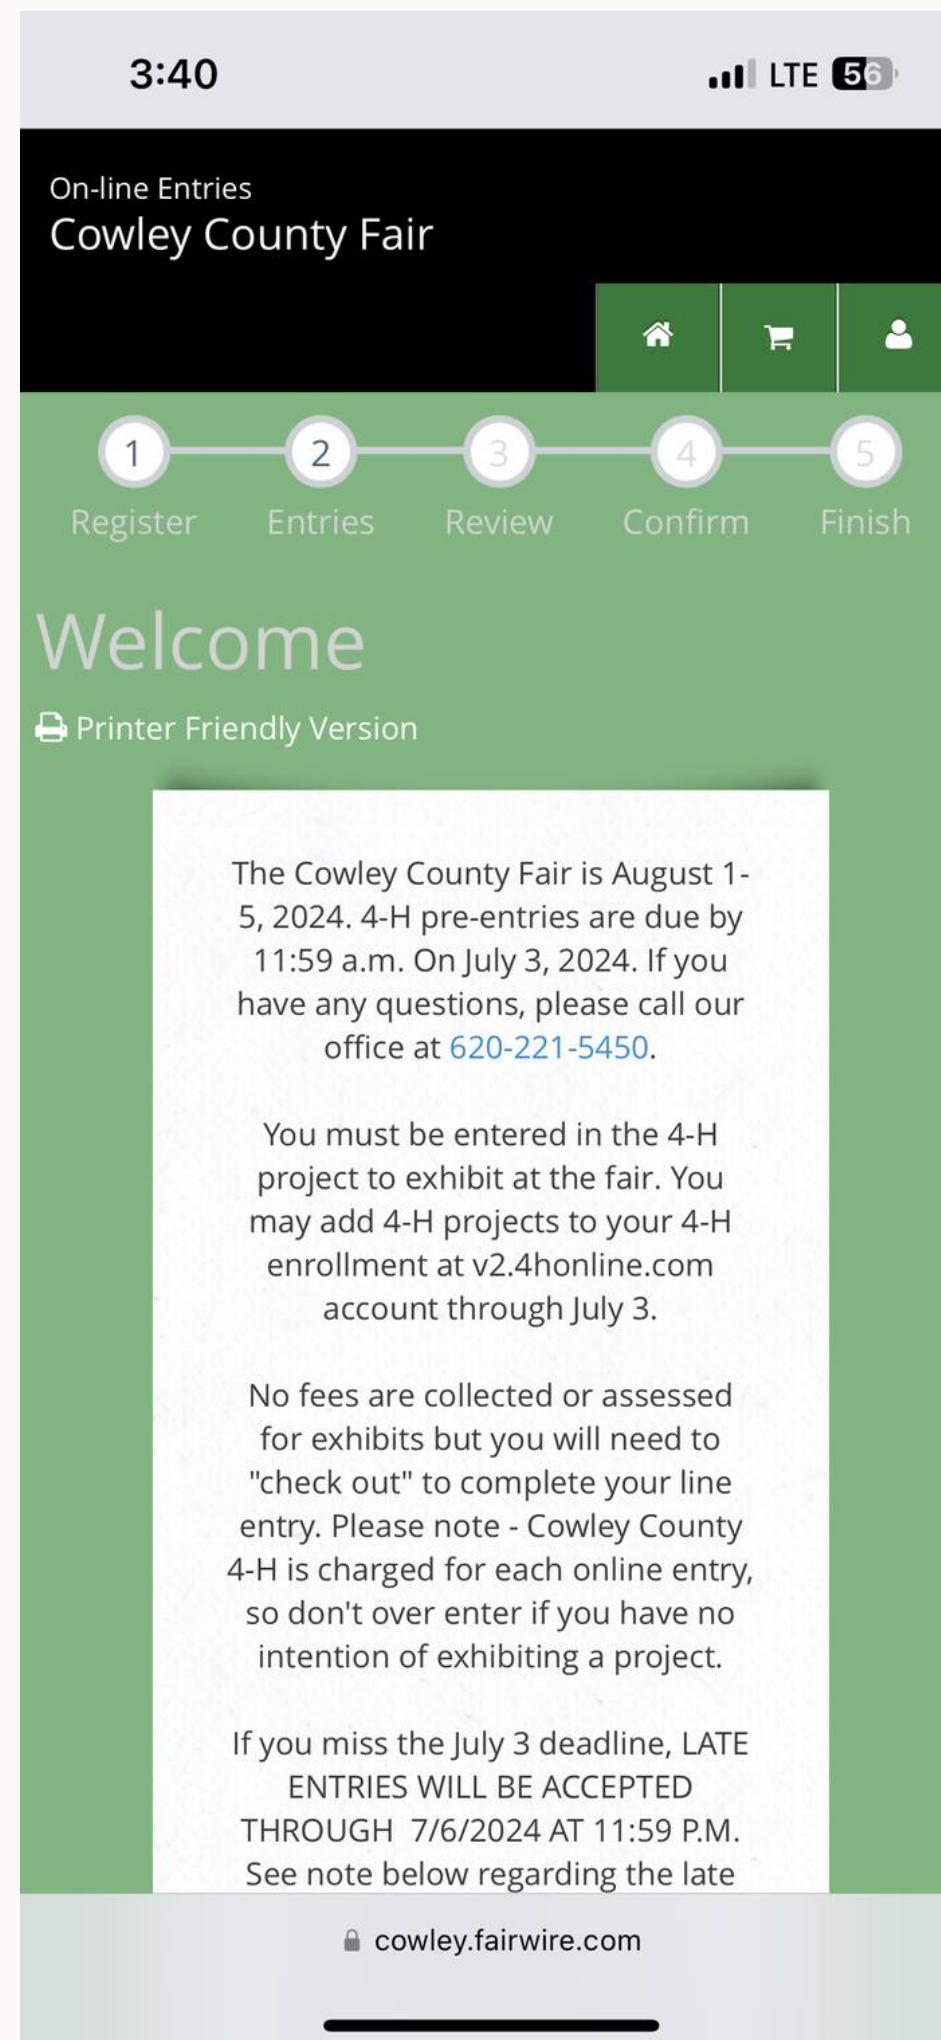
3:40

LTE 56

On-line Entries
Cowley County Fair

1 Register
2 Entries
3 Review
4 Confirm
5 Finish

Welcome

Printer Friendly Version

The Cowley County Fair is August 1-5, 2024. 4-H pre-entries are due by 11:59 a.m. On July 3, 2024. If you have any questions, please call our office at 620-221-5450.

You must be entered in the 4-H project to exhibit at the fair. You may add 4-H projects to your 4-H enrollment at v2.4honline.com account through July 3.

No fees are collected or assessed for exhibits but you will need to "check out" to complete your line entry. Please note - Cowley County 4-H is charged for each online entry, so don't over enter if you have no intention of exhibiting a project.

If you miss the July 3 deadline, LATE ENTRIES WILL BE ACCEPTED THROUGH 7/6/2024 AT 11:59 P.M. See note below regarding the late

cowley.fairwire.com